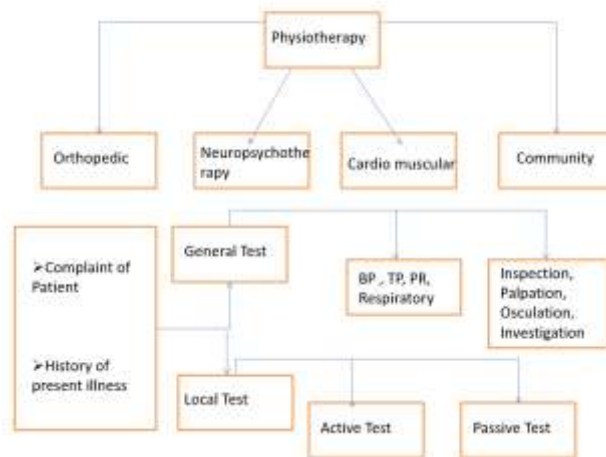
Physiotherapy

Orthopedic

Neuropsychotherapy

Cardio muscular

Community

➢Complaint of Patient

➢History of present illness

General Test

BP , TP, PR, Respiratory

Inspection, Palpation, Osculation, Investigation

Local Test

Active Test

Passive Test